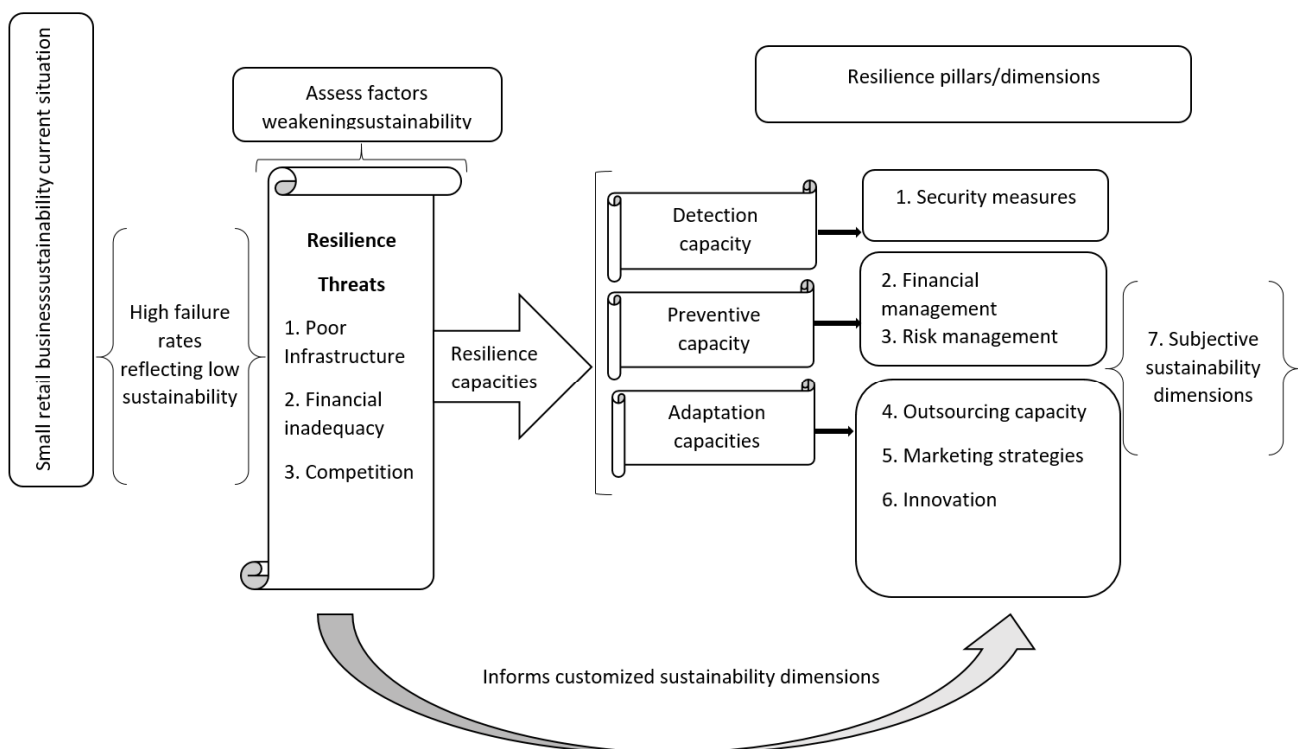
Small retail businesssustainability current situation

Assess factors weakeningsustainability

Resilience pillars/dimensions

High failure rates reflecting low sustainability

Resilience

Threats

1. Poor Infrastructure

2. Financial inadequacy

3. Competition

Resilience capacities

Detection capacity

Preventive capacity

Adaptation capacities

1. Security measures

2. Financial management

3. Risk management

4. Outsourcing capacity

5. Marketing strategies

6. Innovation

7. Subjective sustainability dimensions

Informs customized sustainability dimensions